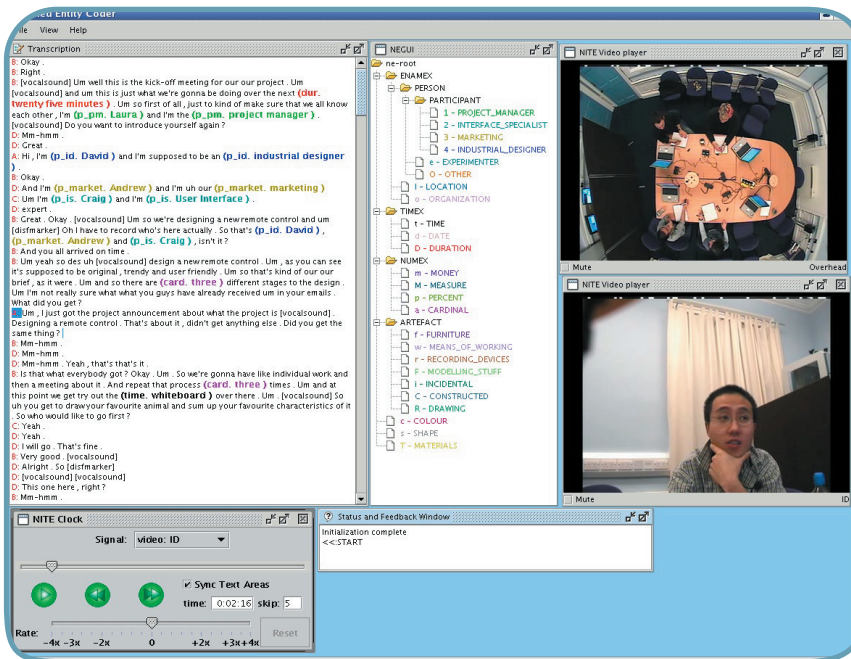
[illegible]ed Entity Coder
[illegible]ile View Help

Transcription
B: Okay .
B: Right .
B: [vocalsound] Um well this is the kick-off meeting for our our project . Um [vocalsound] and um this is just what we're gonna be doing over the next (dur. twenty five minutes ) . Um so first of all , just to kind of make sure that we all know each other , I'm (p_pm. Laura ) and I'm the (p_pm. project manager ) . [vocalsound] Do you want to introduce yourself again ?
D: Mm-hmm .
D: Great .
A: Hi , I'm (p_id. David ) and I'm supposed to be an (p_id. industrial designer ) .
B: Okay .
D: And I'm (p_market. Andrew ) and I'm uh our (p_market. marketing )
C: Um I'm (p_is. Craig ) and I'm (p_is. User Interface ) .
D: expert .
B: Great . Okay . [vocalsound] Um so we're designing a new remote control and um [disfmarker] Oh I have to record who's here actually . So that's (p_id. David ) , (p_market. Andrew ) and (p_is. Craig ) , isn't it ?
B: And you all arrived on time .
B: Um yeah so des uh [vocalsound] design a new remote control . Um , as you can see it's supposed to be original , trendy and user friendly . Um so that's kind of our our brief , as it were . Um and so there are (card. three ) different stages to the design . Um I'm not really sure what what you guys have already received um in your emails . What did you get ?
B: Um , I just got the project announcement about what the project is [vocalsound] . Designing a remote control . That's about it , didn't get anything else . Did you get the same thing ?
B: Mm-hmm .
D: Mm-hmm .
D: Mm-hmm . Yeah , that's that's it .
B: Is that what everybody got ? Okay . Um . So we're gonna have like individual work and then a meeting about it . And repeat that process (card. three ) times . Um and at this point we get try out the (time. whiteboard ) over there . Um . [vocalsound] So uh you get to draw your favourite animal and sum up your favourite characteristics of it . So who would like to go first ?
C: Yeah .
D: Yeah .
D: I will go . That's fine .
B: Very good . [vocalsound]
D: Alright . So [disfmarker]
D: [vocalsound] [vocalsound]
D: This one here , right ?
B: Mm-hmm .

NEGUI
ne-root
ENAMEX
PERSON
PARTICIPANT
1 - PROJECT_MANAGER
2 - INTERFACE_SPECIALIST
3 - MARKETING
4 - INDUSTRIAL_DESIGNER
e - EXPERIMENTER
O - OTHER
l - LOCATION
o - ORGANIZATION
TIMEX
t - TIME
d - DATE
D - DURATION
NUMEX
m - MONEY
M - MEASURE
p - PERCENT
a - CARDINAL
ARTEFACT
f - FURNITURE
w - MEANS_OF_WORKING
r - RECORDING_DEVICES
F - MODELLING_STUFF
i - INCIDENTAL
C - CONSTRUCTED
R - DRAWING
c - COLOUR
s - SHAPE
T - MATERIALS

NITE Video player
Mute
Overhead

NITE Video player
Mute
ID

NITE Clock
Signal: video: ID
Sync Text Areas
time: 0:02:16 skip: 5
Rate:
-4x -3x -2x 0 +2x +3x+4x
Reset

Status and Feedback Window
Initialization complete
<<:START